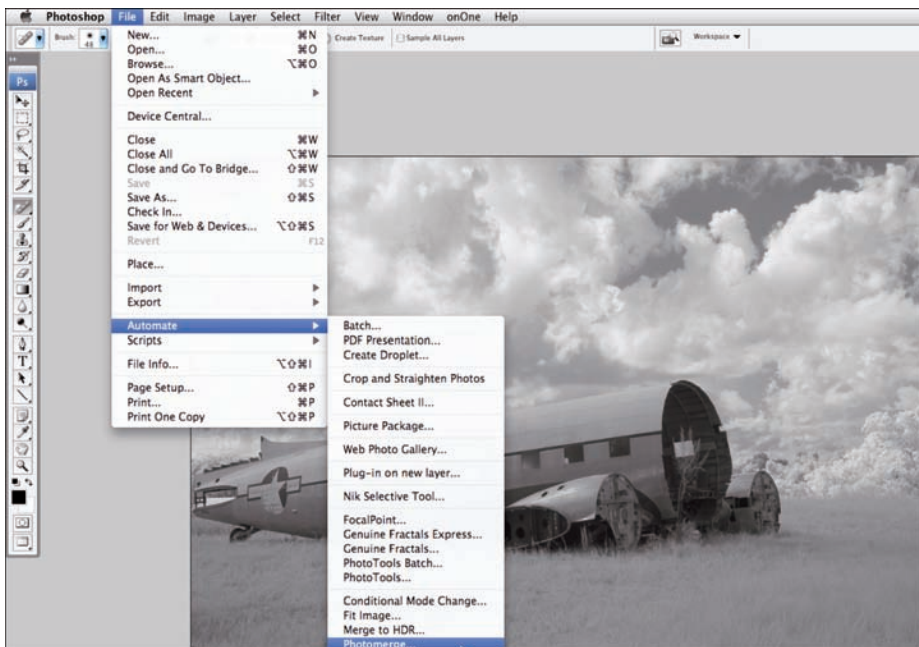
Photoshop File Edit Image Layer Select Filter View Window onOne Help

Brush: 48 Create Texture Sample All Layers Workspace

Ps

New... ⌘N
Open... ⌘O
Browse... ⌥⌘O
Open As Smart Object...
Open Recent

Device Central...

Close ⌘W
Close All ⌥⌘W
Close and Go To Bridge... ⇧⌘W
Save ⌘S
Save As... ⇧⌘S
Check In...
Save for Web & Devices... ⌥⇧⌘S
Revert F12

Place...

Import
Export

Automate
Scripts

File Info... ⌥⇧⌘I

Page Setup... ⇧⌘P
Print... ⌘P
Print One Copy ⌥⇧⌘P

Batch...
PDF Presentation...
Create Droplet...

Crop and Straighten Photos

Contact Sheet II...

Picture Package...

Web Photo Gallery...

Plug-in on new layer...

Nik Selective Tool...

FocalPoint...
Genuine Fractals Express...
Genuine Fractals...
PhotoTools Batch...
PhotoTools...

Conditional Mode Change...
Fit Image...
Merge to HDR...
Photomerge...